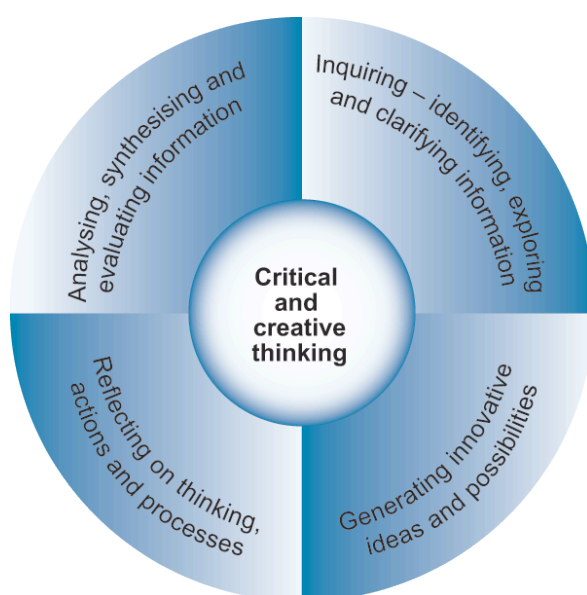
Critical and creative thinking

Inquiring – identifying, exploring and clarifying information

Generating innovative ideas and possibilities

Reflecting on thinking, actions and processes

Analysing, synthesising and evaluating information